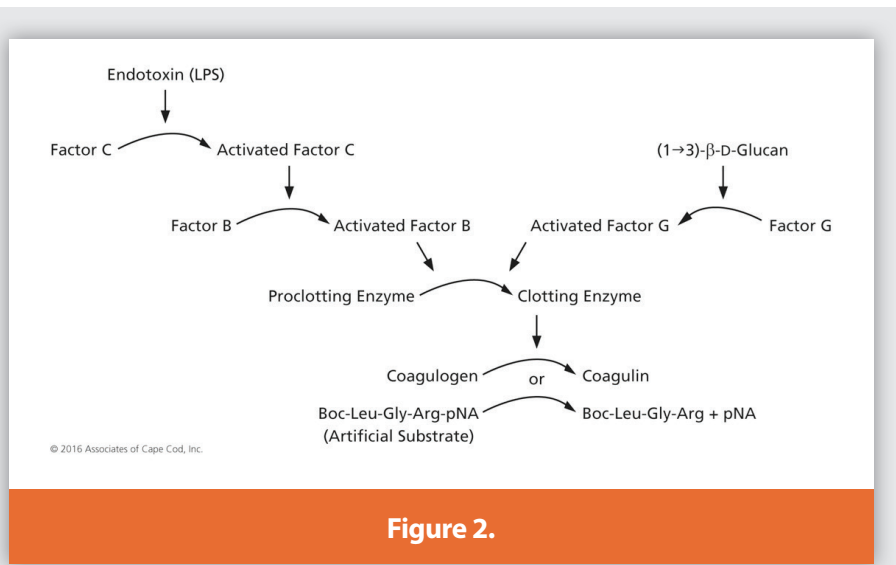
Endotoxin (LPS)

Factor C Activated Factor C

(1→3)-β-D-Glucan

Factor B Activated Factor B

Activated Factor G Factor G

Proclotting Enzyme Clotting Enzyme

Coagulogen or Coagulin

Boc-Leu-Gly-Arg-pNA (Artificial Substrate) Boc-Leu-Gly-Arg + pNA

© 2016 Associates of Cape Cod, Inc.

Figure 2.